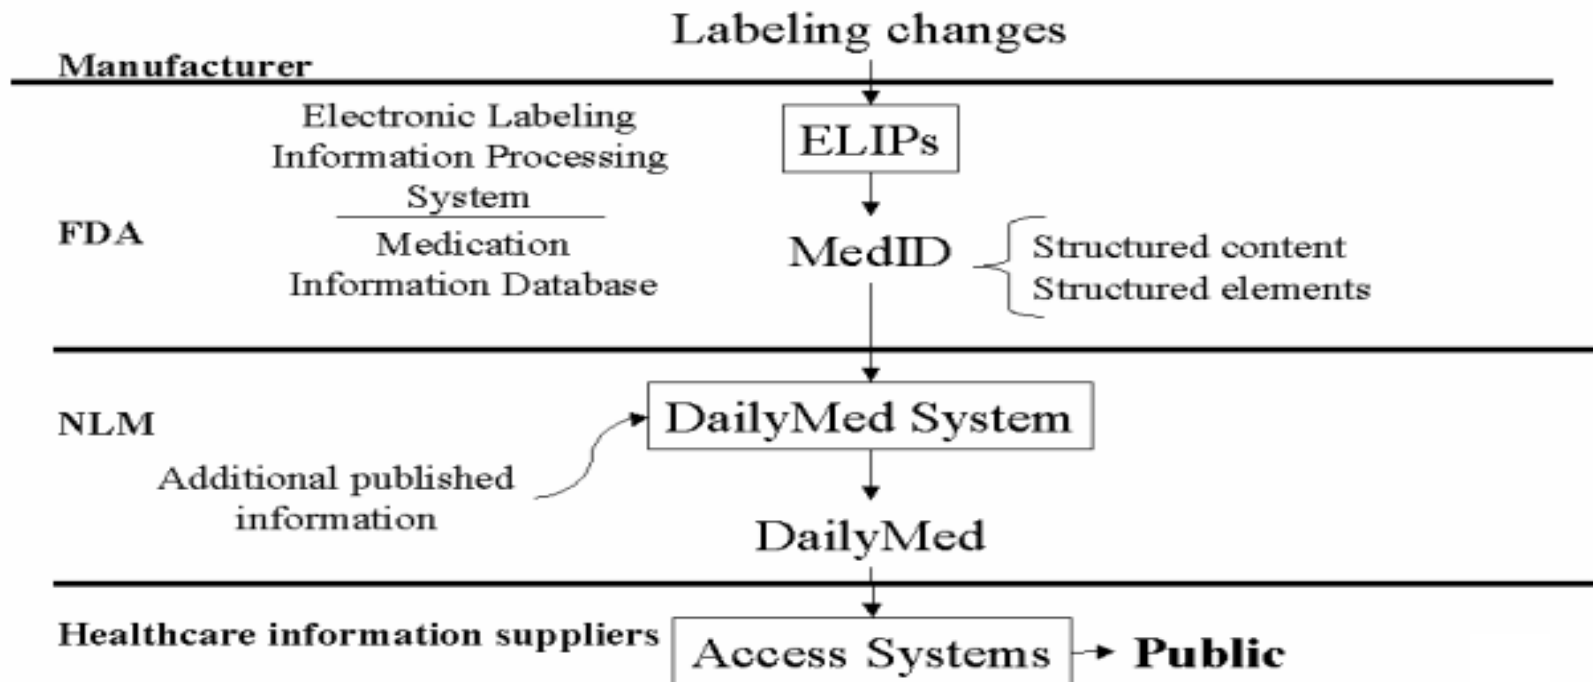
Labeling changes

Manufacturer

Electronic Labeling Information Processing System

ELIPs

FDA

Medication Information Database

MedID

Structured content
Structured elements

NLM

DailyMed System

Additional published information

DailyMed

Healthcare information suppliers

Access Systems

Public